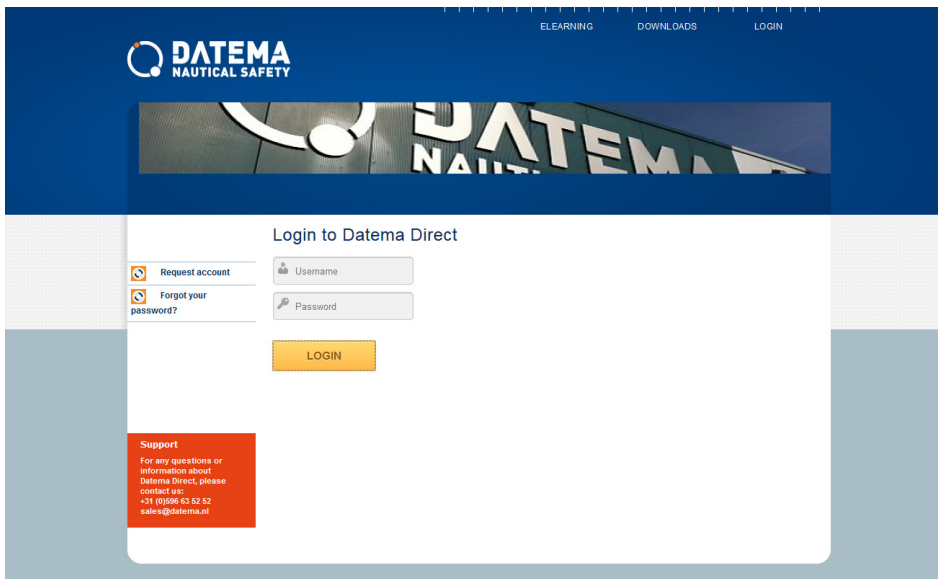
ELEARNING DOWNLOADS LOGIN

DATEMA
NAUTICAL SAFETY

DATEMA
NAUTI

Login to Datema Direct

Request account

Forgot your password?

Username

Password

LOGIN

Support

For any questions or information about Datema Direct, please contact us:
+31 (0)596 63 52 52
sales@datema.nl